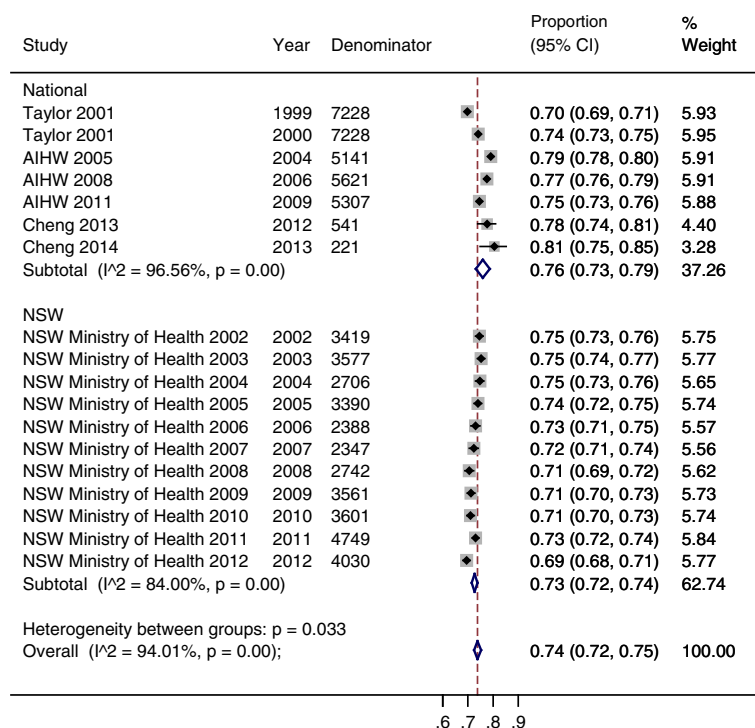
| Study | Year | Denominator | Proportion (95% CI) | % Weight |
|---|---|---|---|---|
| National | | | | |
| Taylor 2001 | 1999 | 7228 | 0.70 (0.69, 0.71) | 5.93 |
| Taylor 2001 | 2000 | 7228 | 0.74 (0.73, 0.75) | 5.95 |
| AIHW 2005 | 2004 | 5141 | 0.79 (0.78, 0.80) | 5.91 |
| AIHW 2008 | 2006 | 5621 | 0.77 (0.76, 0.79) | 5.91 |
| AIHW 2011 | 2009 | 5307 | 0.75 (0.73, 0.76) | 5.88 |
| Cheng 2013 | 2012 | 541 | 0.78 (0.74, 0.81) | 4.40 |
| Cheng 2014 | 2013 | 221 | 0.81 (0.75, 0.85) | 3.28 |
| Subtotal (I^2 = 96.56%, p = 0.00) | | | 0.76 (0.73, 0.79) | 37.26 |
| NSW | | | | |
| NSW Ministry of Health 2002 | 2002 | 3419 | 0.75 (0.73, 0.76) | 5.75 |
| NSW Ministry of Health 2003 | 2003 | 3577 | 0.75 (0.74, 0.77) | 5.77 |
| NSW Ministry of Health 2004 | 2004 | 2706 | 0.75 (0.73, 0.76) | 5.65 |
| NSW Ministry of Health 2005 | 2005 | 3390 | 0.74 (0.72, 0.75) | 5.74 |
| NSW Ministry of Health 2006 | 2006 | 2388 | 0.73 (0.71, 0.75) | 5.57 |
| NSW Ministry of Health 2007 | 2007 | 2347 | 0.72 (0.71, 0.74) | 5.56 |
| NSW Ministry of Health 2008 | 2008 | 2742 | 0.71 (0.69, 0.72) | 5.62 |
| NSW Ministry of Health 2009 | 2009 | 3561 | 0.71 (0.70, 0.73) | 5.73 |
| NSW Ministry of Health 2010 | 2010 | 3601 | 0.71 (0.70, 0.73) | 5.74 |
| NSW Ministry of Health 2011 | 2011 | 4749 | 0.73 (0.72, 0.74) | 5.84 |
| NSW Ministry of Health 2012 | 2012 | 4030 | 0.69 (0.68, 0.71) | 5.77 |
| Subtotal (I^2 = 84.00%, p = 0.00) | | | 0.73 (0.72, 0.74) | 62.74 |
| Heterogeneity between groups: p = 0.033 | | | | |
| Overall (I^2 = 94.01%, p = 0.00); | | | 0.74 (0.72, 0.75) | 100.00 |

.6 .7 .8 .9